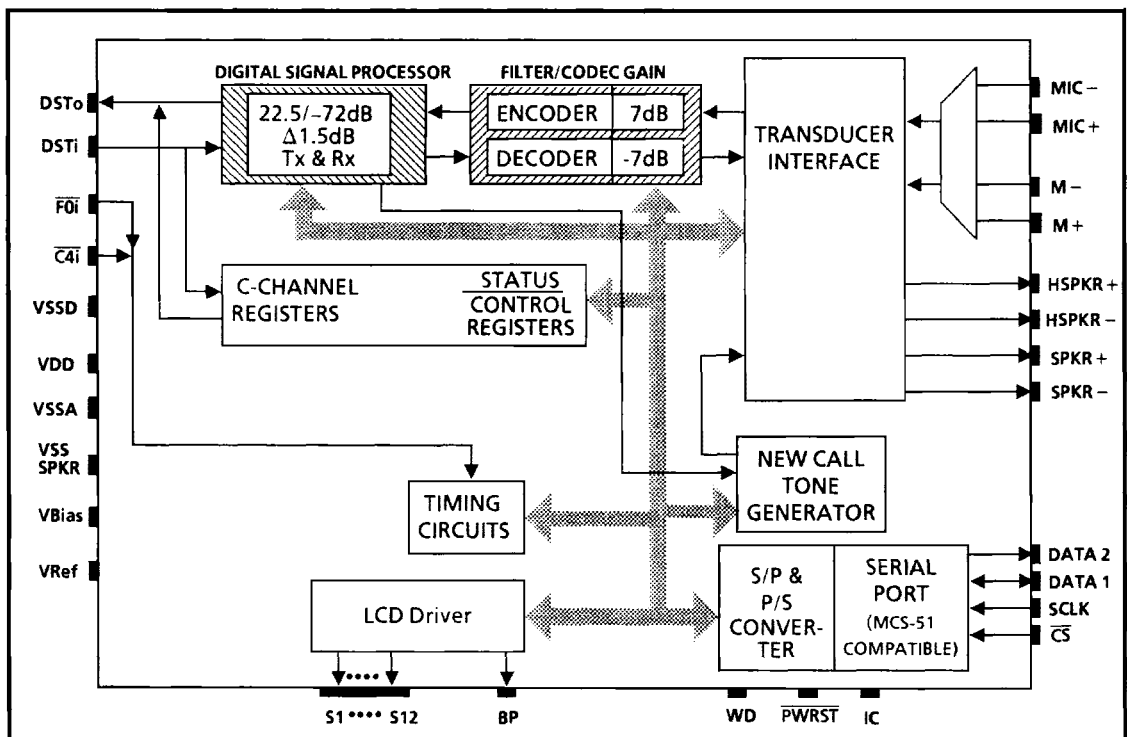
DIGITAL SIGNAL PROCESSOR

FILTER/CODEC GAIN

22.5/–72dB
Δ1.5dB
Tx & Rx

ENCODER 7dB

DECODER -7dB

TRANSDUCER INTERFACE

DSTo
DSTi
$\overline{F0i}$
$\overline{C4i}$
VSSD
VDD
VSSA
VSS SPKR
VBias
VRef

MIC –
MIC +
M –
M +
HSPKR +
HSPKR –
SPKR +
SPKR –

C-CHANNEL REGISTERS

STATUS
CONTROL REGISTERS

NEW CALL TONE GENERATOR

TIMING CIRCUITS

S/P & P/S CONVERTER

SERIAL PORT (MCS-51 COMPATIBLE)

DATA 2
DATA 1
SCLK
$\overline{CS}$

LCD Driver

S1 •••• S12
BP
WD
$\overline{PWRST}$
IC